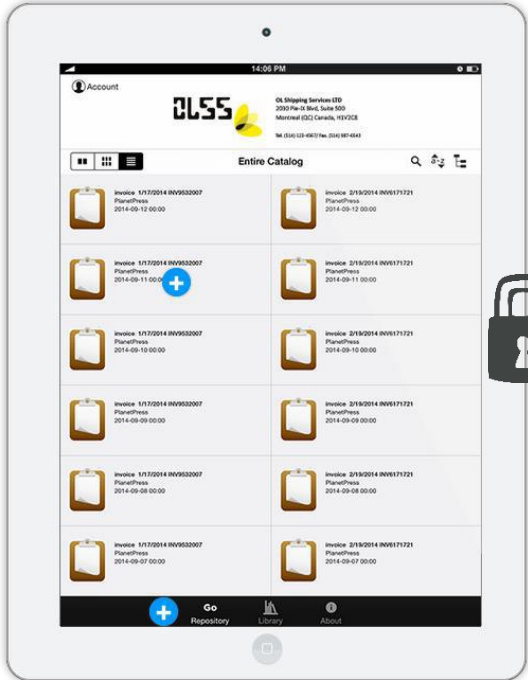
14:06 PM

Account

OLSS

OL Shipping Services LTD
2050 Pie-IX Blvd, Suite 500
Montreal (QC) Canada, H1V2C8
Tel. (514) 123-4567 Fax. (514) 987-6543

Entire Catalog

invoice 1/17/2014 INV9532007
PlanetPress
2014-09-12 00:00

invoice 2/19/2014 INV6171721
PlanetPress
2014-09-12 00:00

invoice 1/17/2014 INV9532007
PlanetPress
2014-09-11 00:00

invoice 2/19/2014 INV6171721
PlanetPress
2014-09-11 00:00

invoice 1/17/2014 INV9532007
PlanetPress
2014-09-10 00:00

invoice 2/19/2014 INV6171721
PlanetPress
2014-09-10 00:00

invoice 1/17/2014 INV9532007
PlanetPress
2014-09-09 00:00

invoice 2/19/2014 INV6171721
PlanetPress
2014-09-09 00:00

invoice 1/17/2014 INV9532007
PlanetPress
2014-09-08 00:00

invoice 2/19/2014 INV6171721
PlanetPress
2014-09-08 00:00

invoice 1/17/2014 INV9532007
PlanetPress
2014-09-07 00:00

invoice 2/19/2014 INV6171721
PlanetPress
2014-09-07 00:00

Go Repository
Library
About